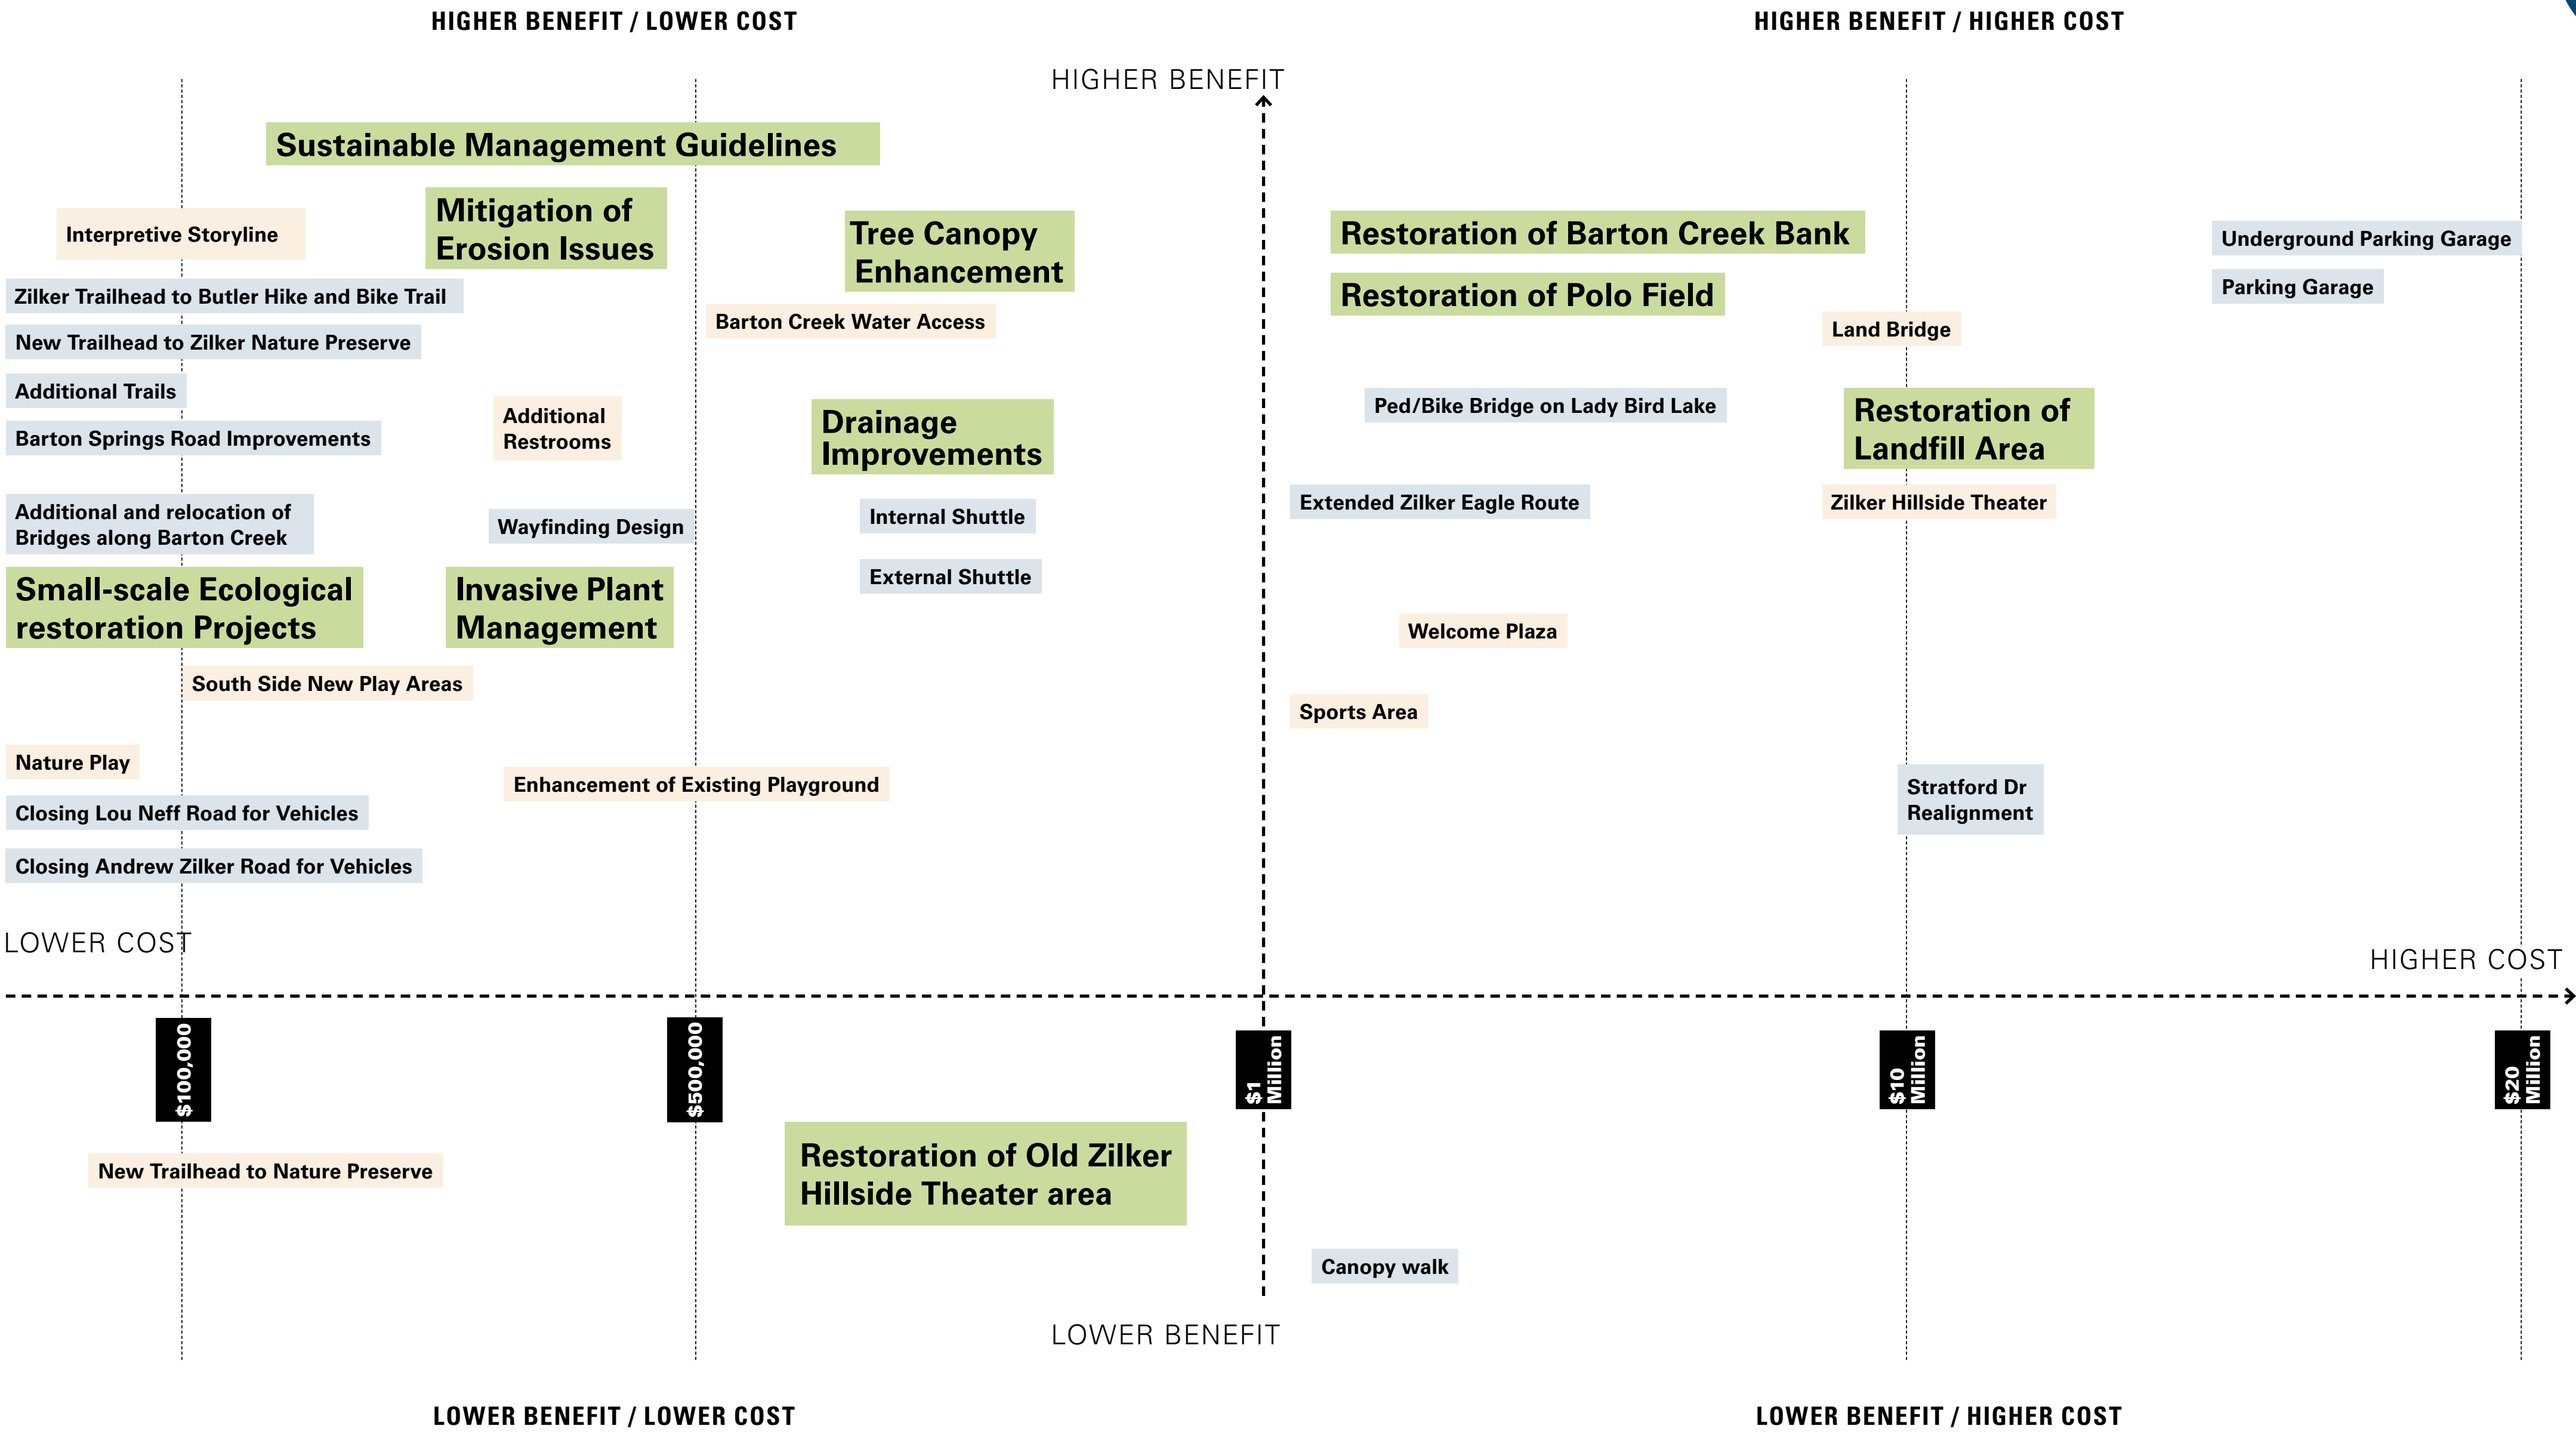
HIGHER BENEFIT / LOWER COST

HIGHER BENEFIT / HIGHER COST

HIGHER BENEFIT

Sustainable Management Guidelines

Interpretive Storyline

Mitigation of Erosion Issues

Tree Canopy Enhancement

Restoration of Barton Creek Bank

Underground Parking Garage

Restoration of Polo Field

Parking Garage

Zilker Trailhead to Butler Hike and Bike Trail

Barton Creek Water Access

Land Bridge

New Trailhead to Zilker Nature Preserve

Additional Trails

Additional Restrooms

Ped/Bike Bridge on Lady Bird Lake

Barton Springs Road Improvements

Drainage Improvements

Restoration of Landfill Area

Additional and relocation of Bridges along Barton Creek

Wayfinding Design

Internal Shuttle

Extended Zilker Eagle Route

Zilker Hillside Theater

External Shuttle

Small-scale Ecological restoration Projects

Invasive Plant Management

Welcome Plaza

South Side New Play Areas

Sports Area

Nature Play

Enhancement of Existing Playground

Stratford Dr Realignment

Closing Lou Neff Road for Vehicles

Closing Andrew Zilker Road for Vehicles

LOWER COST

HIGHER COST

$100,000

$500,000

$1 Million

$10 Million

$20 Million

New Trailhead to Nature Preserve

Restoration of Old Zilker Hillside Theater area

Canopy walk

LOWER BENEFIT

LOWER BENEFIT / LOWER COST

LOWER BENEFIT / HIGHER COST